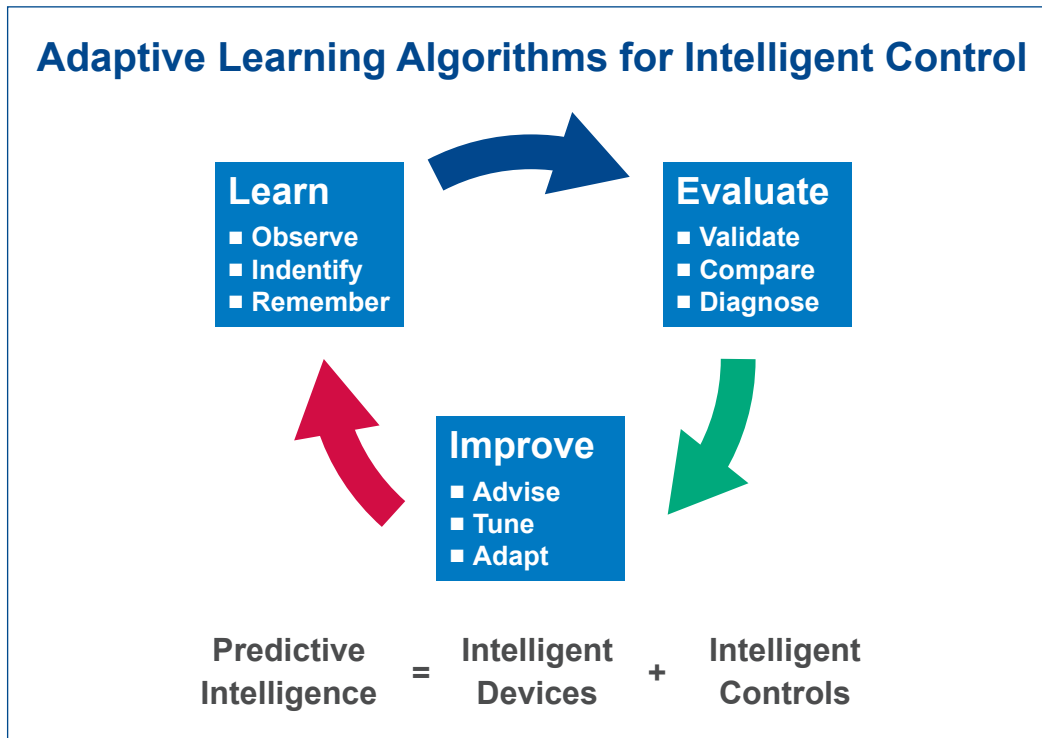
Adaptive Learning Algorithms for Intelligent Control

Learn
■ Observe
■ Indentify
■ Remember

Evaluate
■ Validate
■ Compare
■ Diagnose

Improve
■ Advise
■ Tune
■ Adapt

Predictive Intelligence = Intelligent Devices + Intelligent Controls